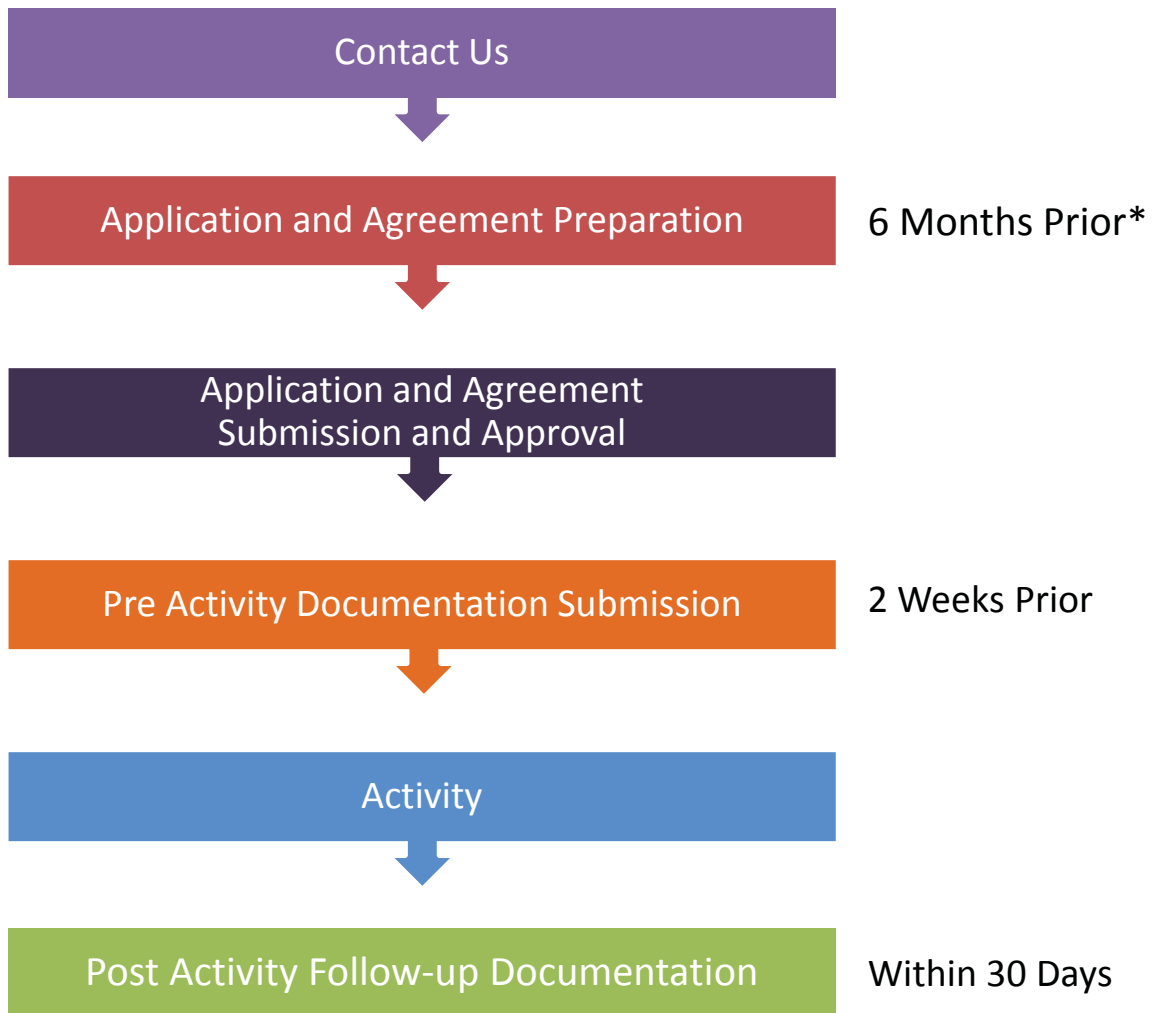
Contact Us

Application and Agreement Preparation

6 Months Prior*

Application and Agreement Submission and Approval

Pre Activity Documentation Submission

2 Weeks Prior

Activity

Post Activity Follow-up Documentation

Within 30 Days